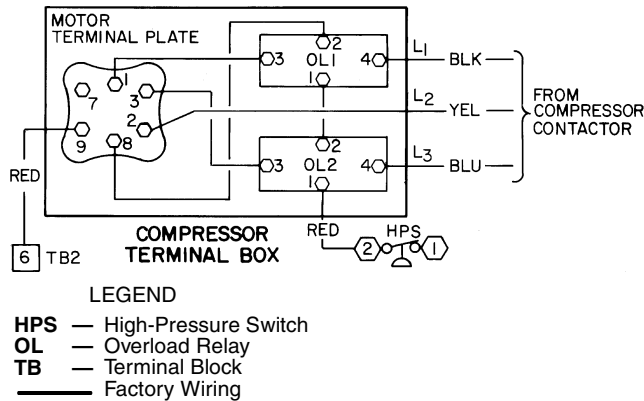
MOTOR TERMINAL PLATE

1
7
3
2
9
8

3
OL1
2
1
4

3
OL2
2
1
4

$L_1$ BLK
$L_2$ YEL
$L_3$ BLU

FROM COMPRESSOR CONTACTOR

RED

6 TB2

COMPRESSOR TERMINAL BOX

RED
2 HPS 1

LEGEND

HPS — High-Pressure Switch
OL — Overload Relay
TB — Terminal Block
Factory Wiring